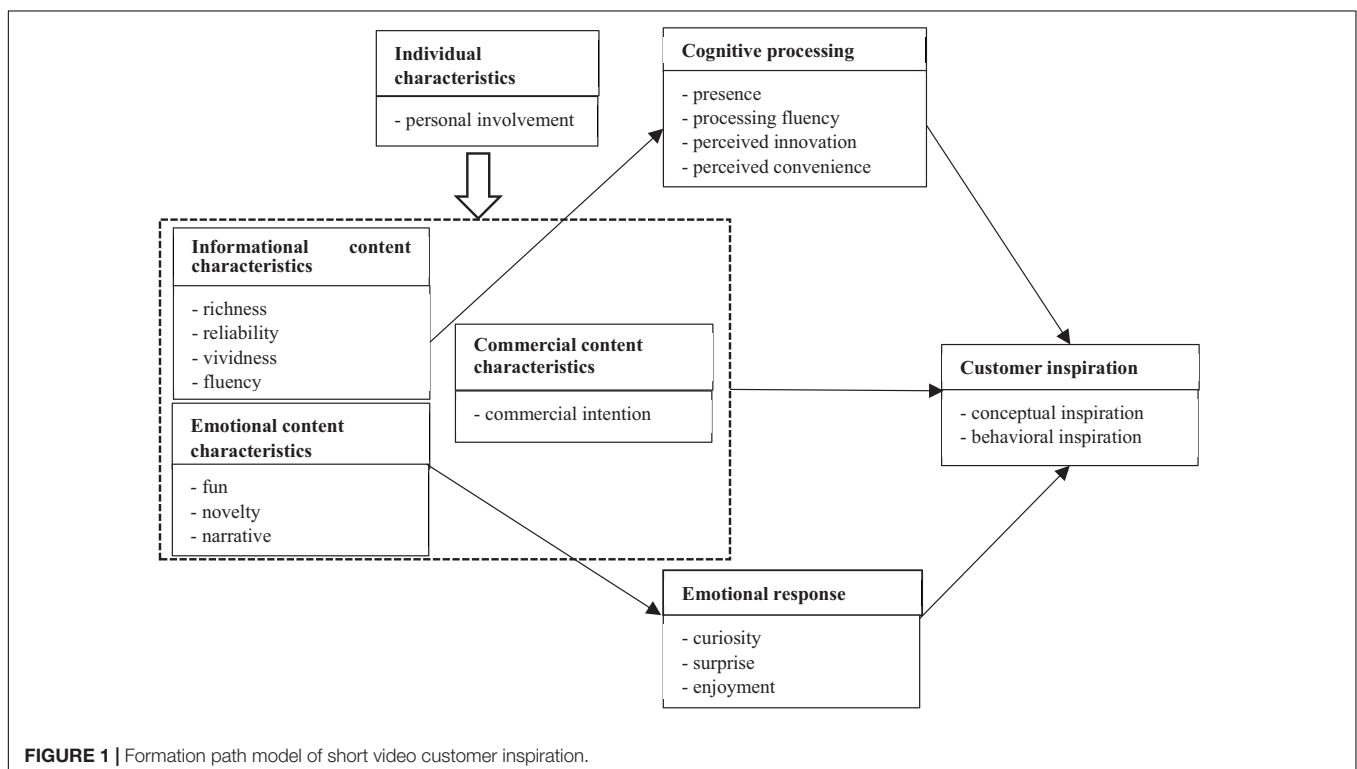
Individual characteristics

- personal involvement

Cognitive processing

- presence
- processing fluency
- perceived innovation
- perceived convenience

Informational content characteristics

- richness
- reliability
- vividness
- fluency

Commercial content characteristics

- commercial intention

Customer inspiration

- conceptual inspiration
- behavioral inspiration

Emotional content characteristics

- fun
- novelty
- narrative

Emotional response

- curiosity
- surprise
- enjoyment

FIGURE 1 | Formation path model of short video customer inspiration.